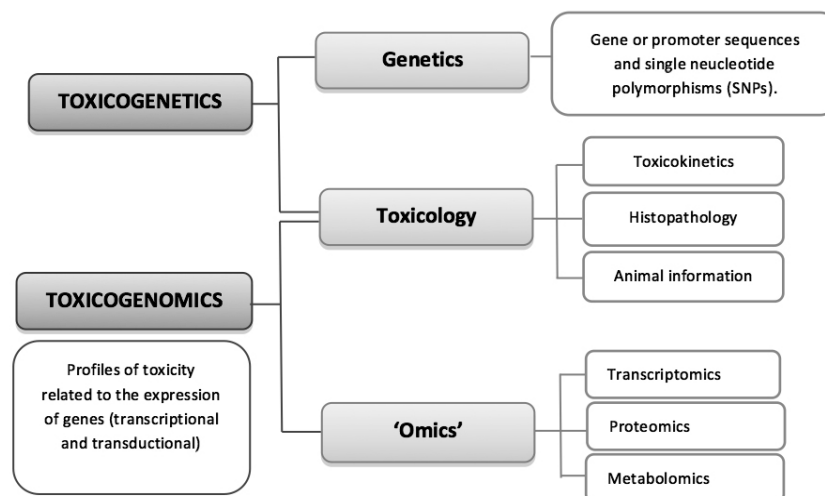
TOXICOGENETICS

Genetics

Gene or promoter sequences and single neucleotide polymorphisms (SNPs).

Toxicology

Toxicokinetics

Histopathology

Animal information

TOXICOGENOMICS

Profiles of toxicity related to the expression of genes (transcriptional and transductional)

'Omics'

Transcriptomics

Proteomics

Metabolomics